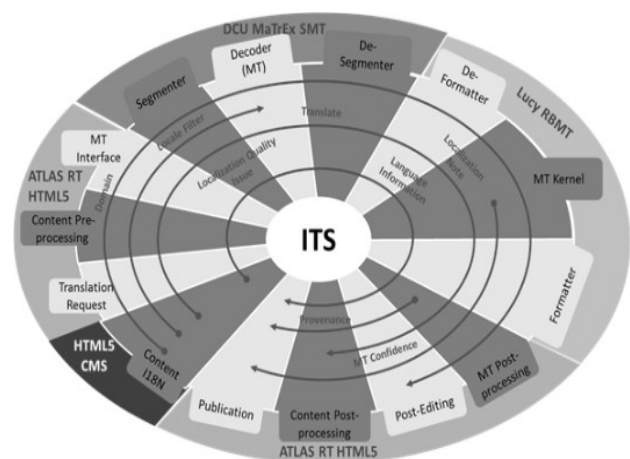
DCU MaTrEx SMT

Decoder (MT)

De-Segmenter

Segmenter

De-Formatter

Lucy RBMT

Translate

MT Interface

Locale Filter

Localization Quality Issue

Language Information

Localization Note

MT Kernel

ATLAS RT HTML5

Domain

Content Pre-processing

ITS

Formatter

Translation Request

Provenance

MT Confidence

HTML5 CMS

Content I18N

MT Post-processing

Publication

Content Post-processing

Post-Editing

ATLAS RT HTML5